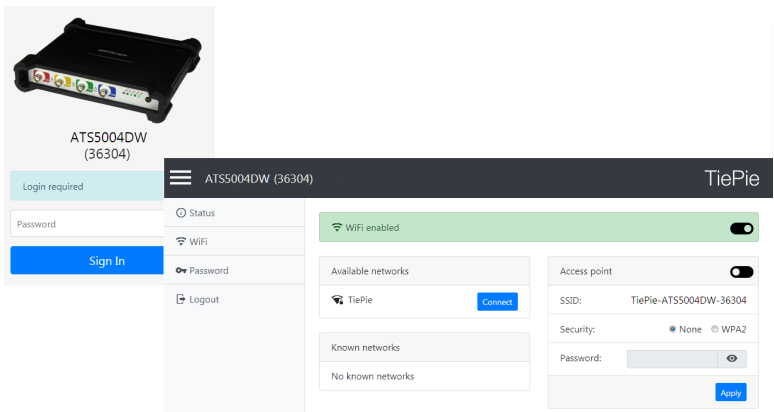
ATS5004DW
(36304)

Login required

Password

Sign In

ATS5004DW (36304)

TiePie

Status

WiFi

Password

Logout

WiFi enabled

Available networks

TiePie

Connect

Known networks

No known networks

Access point

SSID: TiePie-ATS5004DW-36304

Security: None WPA2

Password:

Apply